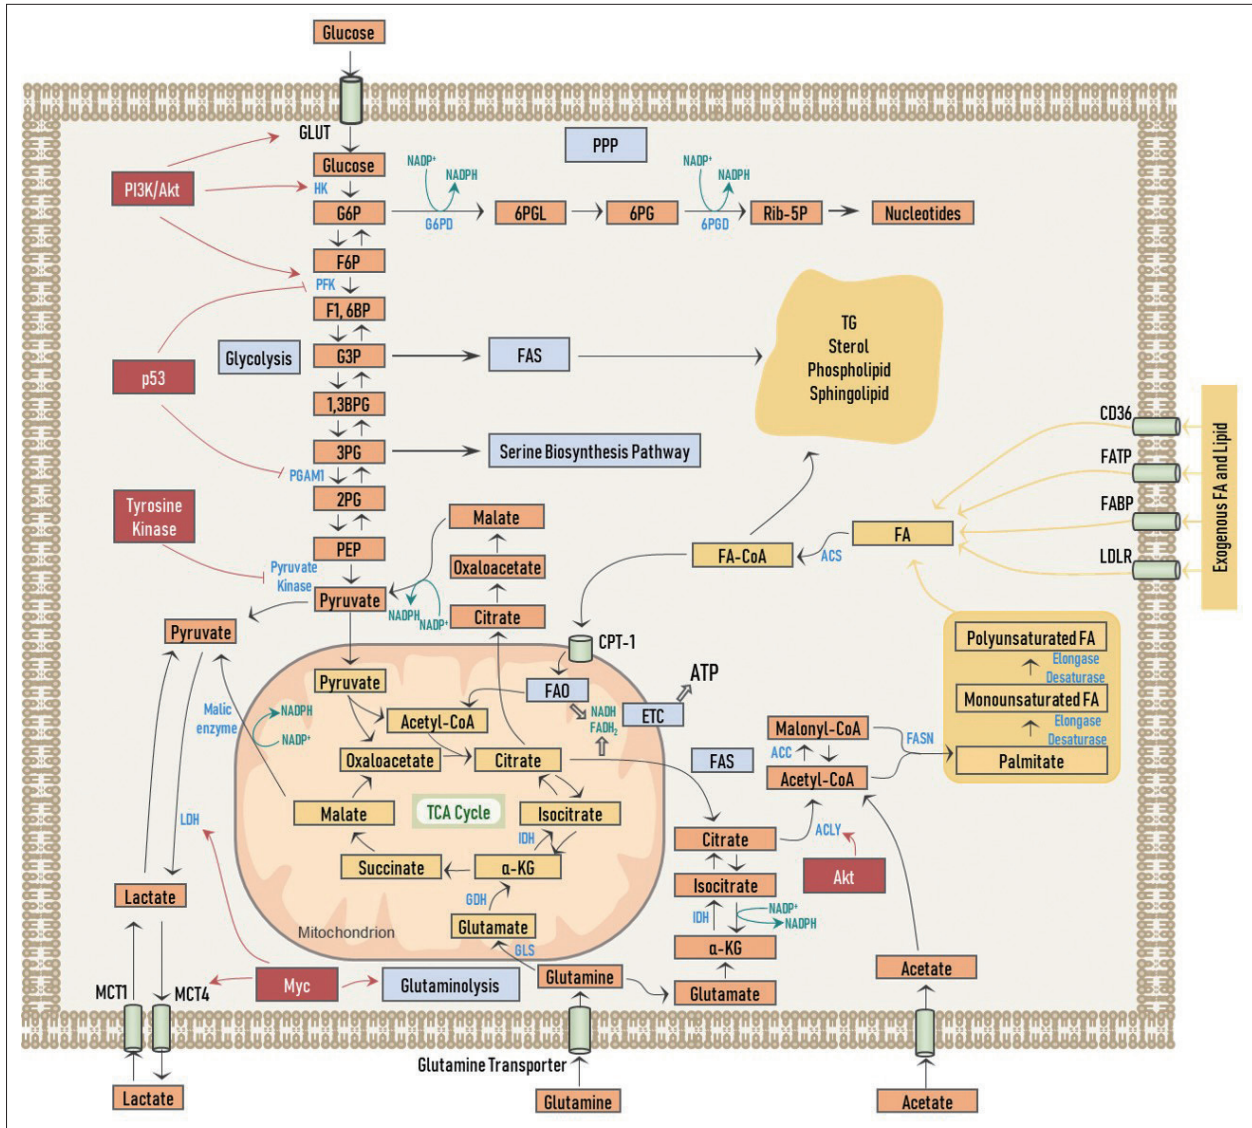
Glucose
GLUT
Glucose
PPP
PI3K/Akt
HK
NADP⁺
NADPH
NADP⁺
NADPH
G6P
6PGL
6PG
Rib-5P
Nucleotides
G6PD
6PGD
F6P
PFK
F1, 6BP
TG
Sterol
Phospholipid
Sphingolipid
Glycolysis
G3P
FAS
p53
1,3BPG
3PG
Serine Biosynthesis Pathway
PGAM1
2PG
Tyrosine Kinase
Malate
PEP
Oxaloacetate
Pyruvate Kinase
Pyruvate
NADPH
NADP⁺
Citrate
Pyruvate
FA-CoA
ACS
FA
CD36
FATP
FABP
LDLR
Exogenous FA and Lipid
CPT-1
Pyruvate
FAO
ATP
Polyunsaturated FA
Elongase
Desaturase
Monounsaturated FA
Elongase
Desaturase
Malic enzyme
NADPH
NADP⁺
Acetyl-CoA
NADH
$FADH_2$
ETC
Malonyl-CoA
FASN
ACC
Oxaloacetate
Citrate
FAS
Acetyl-CoA
Palmitate
LDH
Malate
TCA Cycle
Isocitrate
IDH
ACLY
Citrate
Succinate
α-KG
Akt
Lactate
GDH
Isocitrate
IDH
NADP⁺
NADPH
Glutamate
Mitochondrion
GLS
α-KG
Acetate
MCT1
MCT4
Myc
Glutaminolysis
Glutamine
Glutamate
Glutamine Transporter
Lactate
Glutamine
Acetate